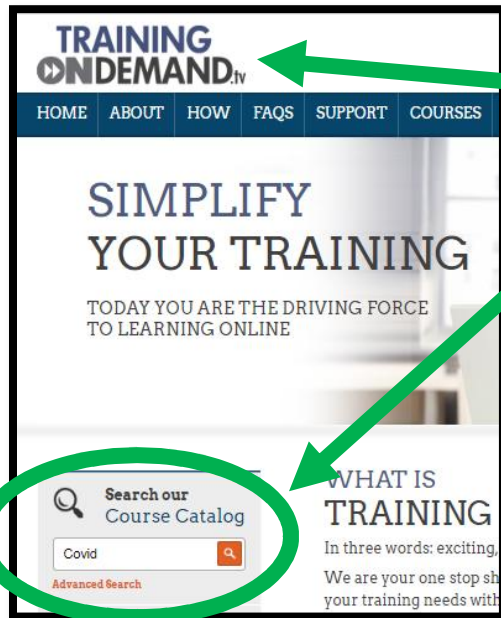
TRAINING
ONDEMAND.tv

HOME | ABOUT | HOW | FAQS | SUPPORT | COURSES

SIMPLIFY
YOUR TRAINING

TODAY YOU ARE THE DRIVING FORCE
TO LEARNING ONLINE

Search our
Course Catalog

Covid

Advanced Search

WHAT IS
TRAINING

In three words: exciting,

We are your one stop sh
your training needs with